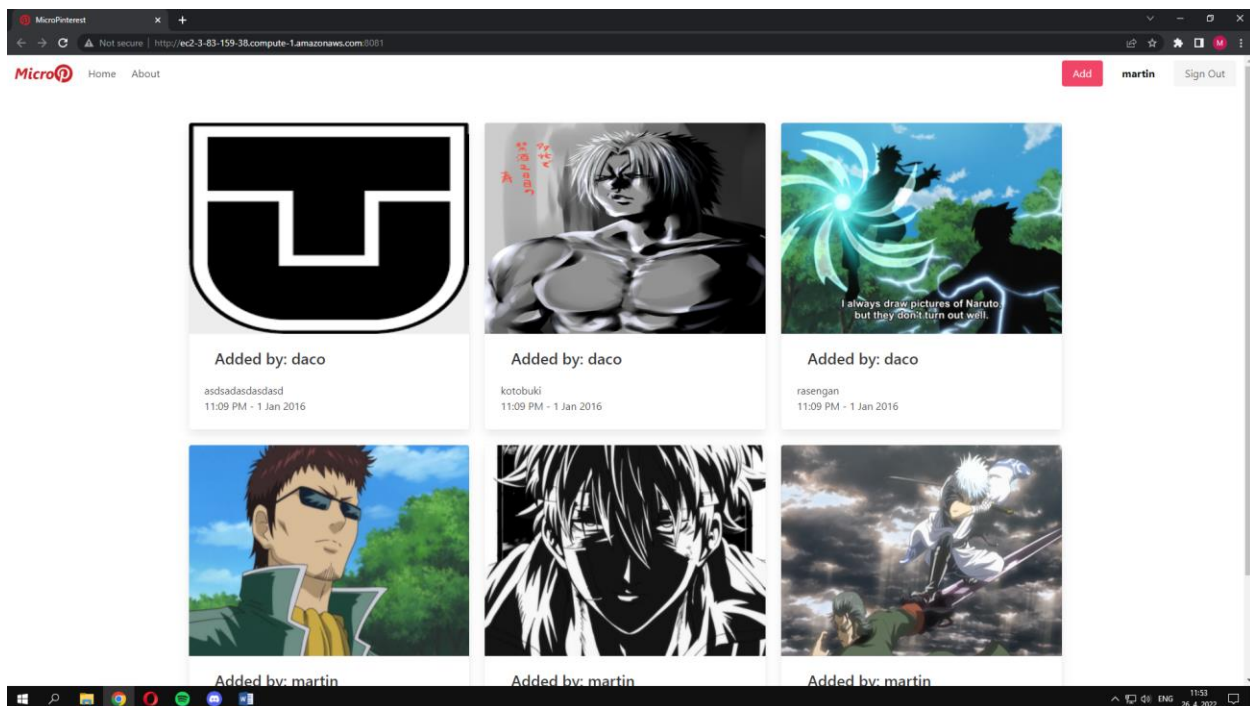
MicroPinterest

Not secure | http://ec2-3-83-159-38.compute-1.amazonaws.com:8081

Micro Home About

Add martin Sign Out

Added by: daco

asdsadasdasdasd
11:09 PM - 1 Jan 2016

Added by: daco

kotobuki
11:09 PM - 1 Jan 2016

I always draw pictures of Naruto, but they don't turn out well.

Added by: daco

rasengan
11:09 PM - 1 Jan 2016

Added by: martin

Added by: martin

Added by: martin

ENG 11:53 26.4.2022